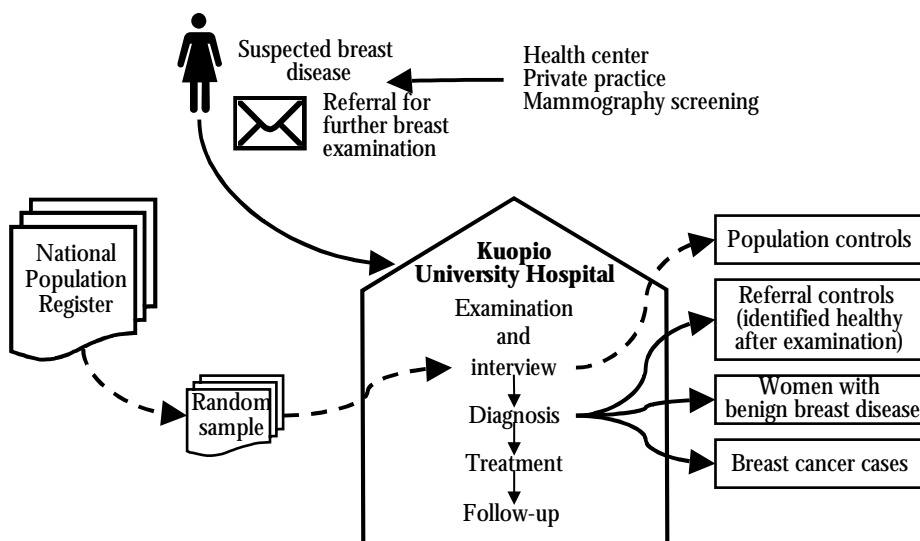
Suspected breast disease

Referral for further breast examination

Health center
Private practice
Mammography screening

National Population Register

Random sample

Kuopio University Hospital

Examination and interview

Diagnosis

Treatment

Follow-up

Population controls

Referral controls (identified healthy after examination)

Women with benign breast disease

Breast cancer cases